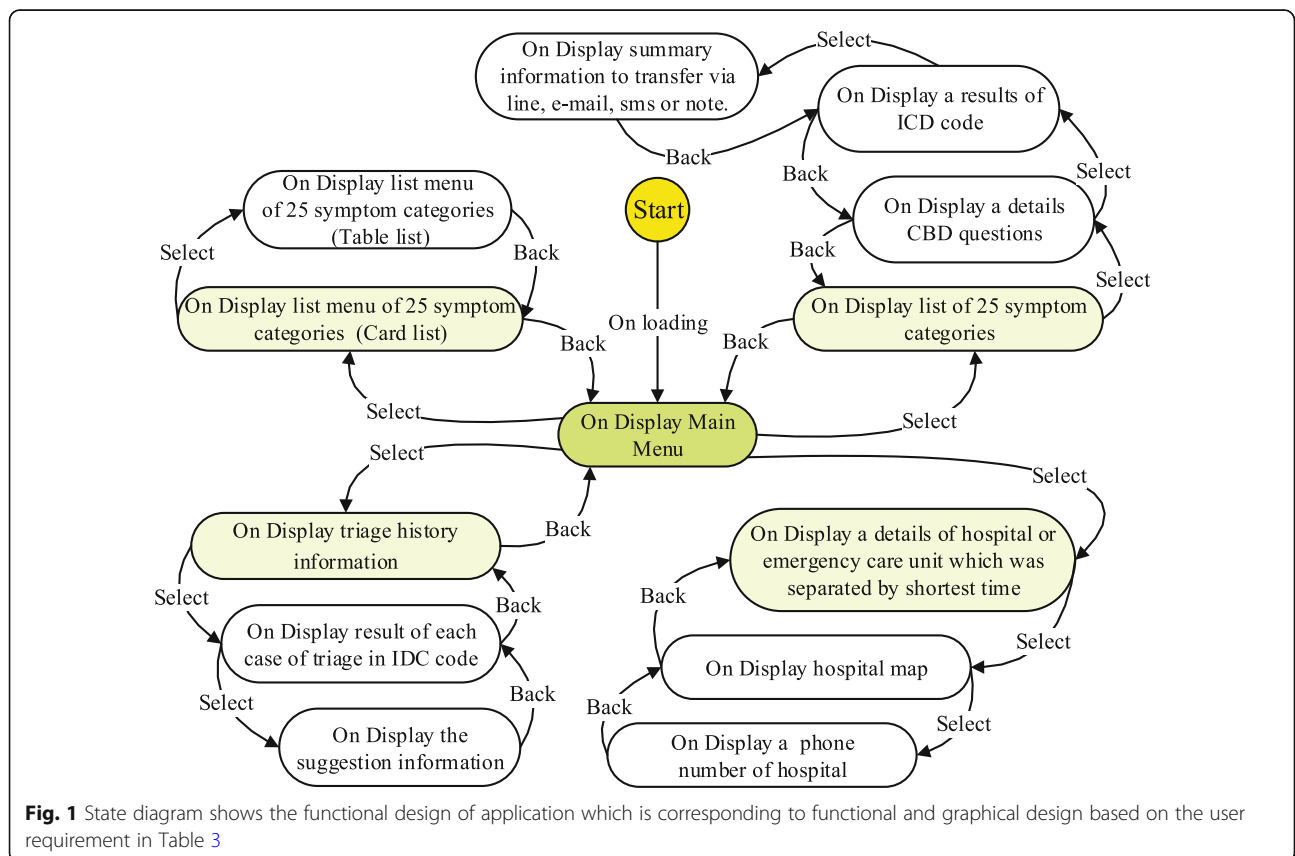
Select

On Display summary information to transfer via line, e-mail, sms or note.

On Display a results of ICD code

Back

Back

Select

On Display list menu of 25 symptom categories (Table list)

Start

On Display a details CBD questions

Select

Back

Back

Select

On Display list menu of 25 symptom categories (Card list)

On loading

On Display list of 25 symptom categories

Back

Back

Select

On Display Main Menu

Select

Select

Select

Back

On Display triage history information

On Display a details of hospital or emergency care unit which was separated by shortest time

Select

Back

Back

On Display result of each case of triage in IDC code

Select

Back

On Display hospital map

Select

Back

Select

On Display the suggestion information

On Display a phone number of hospital

Fig. 1 State diagram shows the functional design of application which is corresponding to functional and graphical design based on the user requirement in Table 3